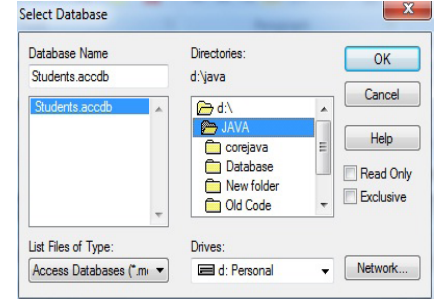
Select Database

Database Name
Students.accdb
Students.accdb

Directories:
d:\java
d:\
JAVA
corejava
Database
New folder
Old Code

OK
Cancel
Help
Read Only
Exclusive

List Files of Type:
Access Databases (*.m

Drives:
d: Personal

Network...